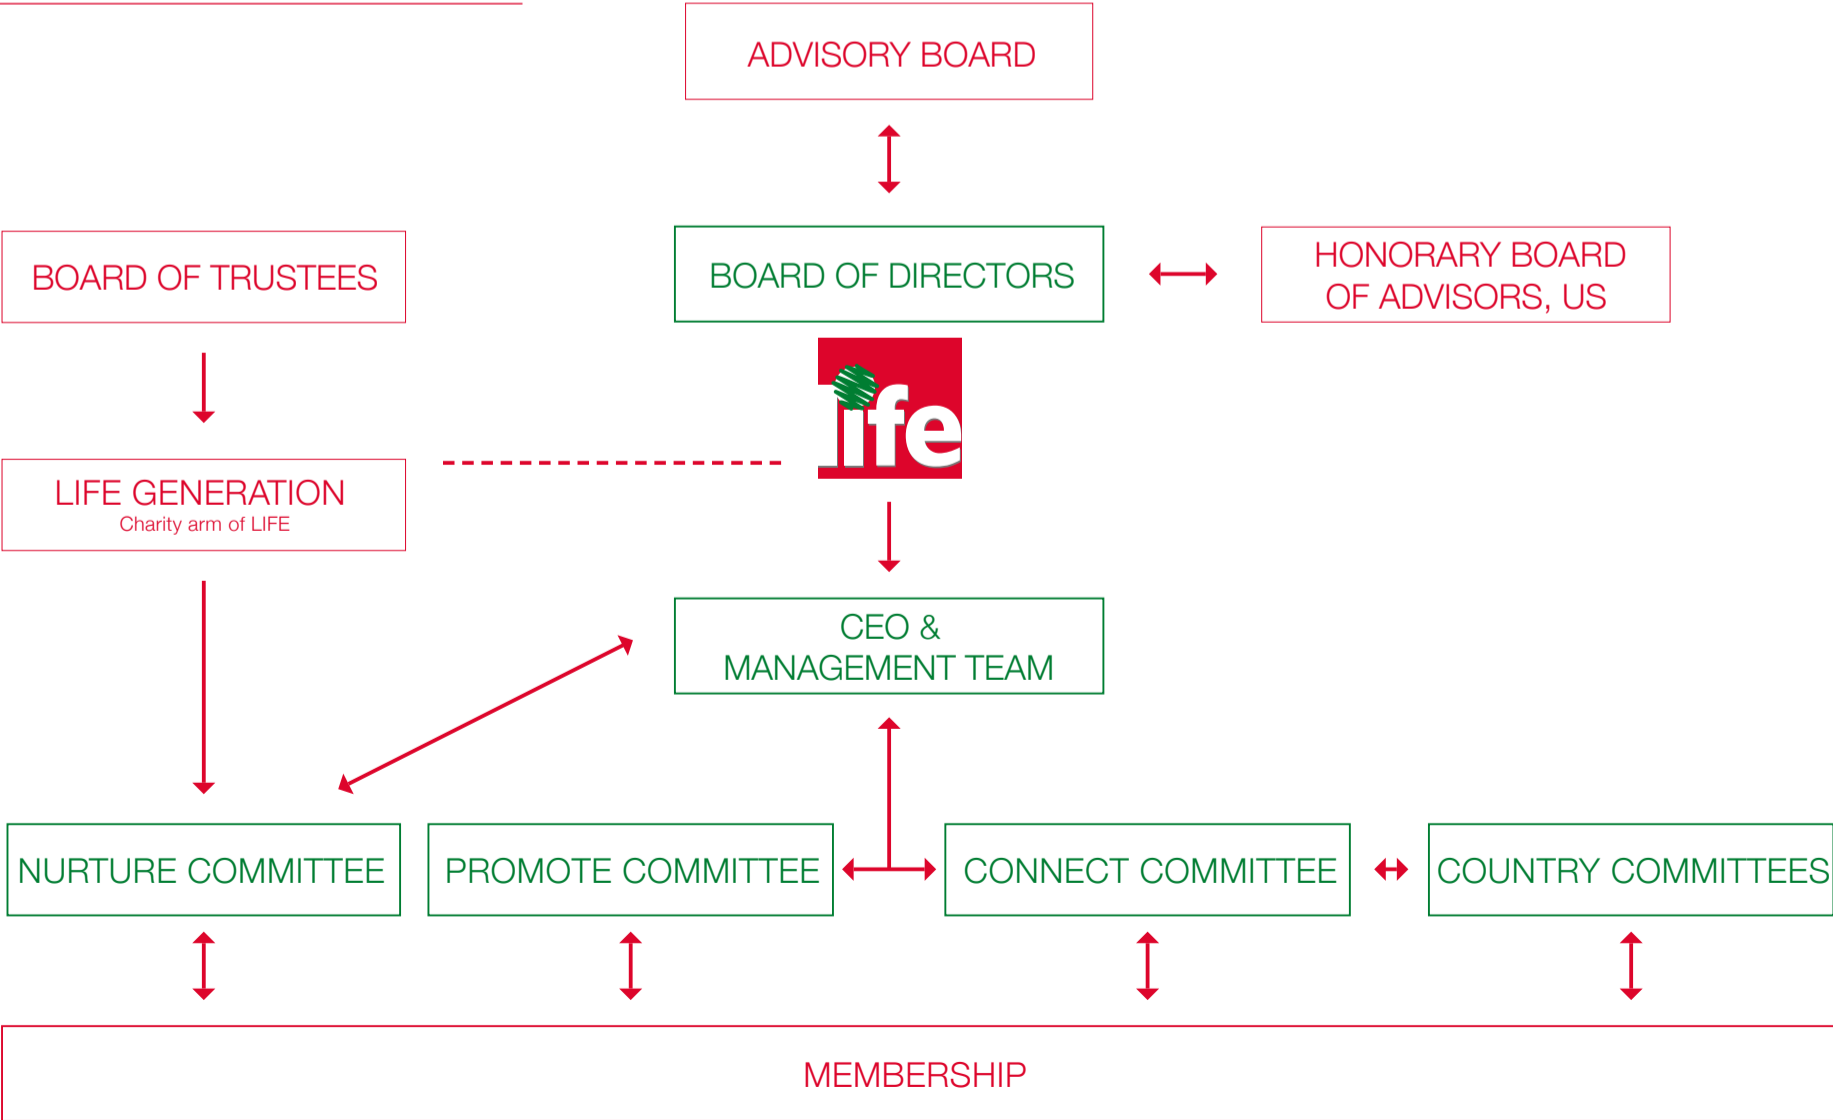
ADVISORY BOARD

BOARD OF TRUSTEES

BOARD OF DIRECTORS

HONORARY BOARD OF ADVISORS, US

life

LIFE GENERATION
Charity arm of LIFE

CEO & MANAGEMENT TEAM

NURTURE COMMITTEE

PROMOTE COMMITTEE

CONNECT COMMITTEE

COUNTRY COMMITTEES

MEMBERSHIP